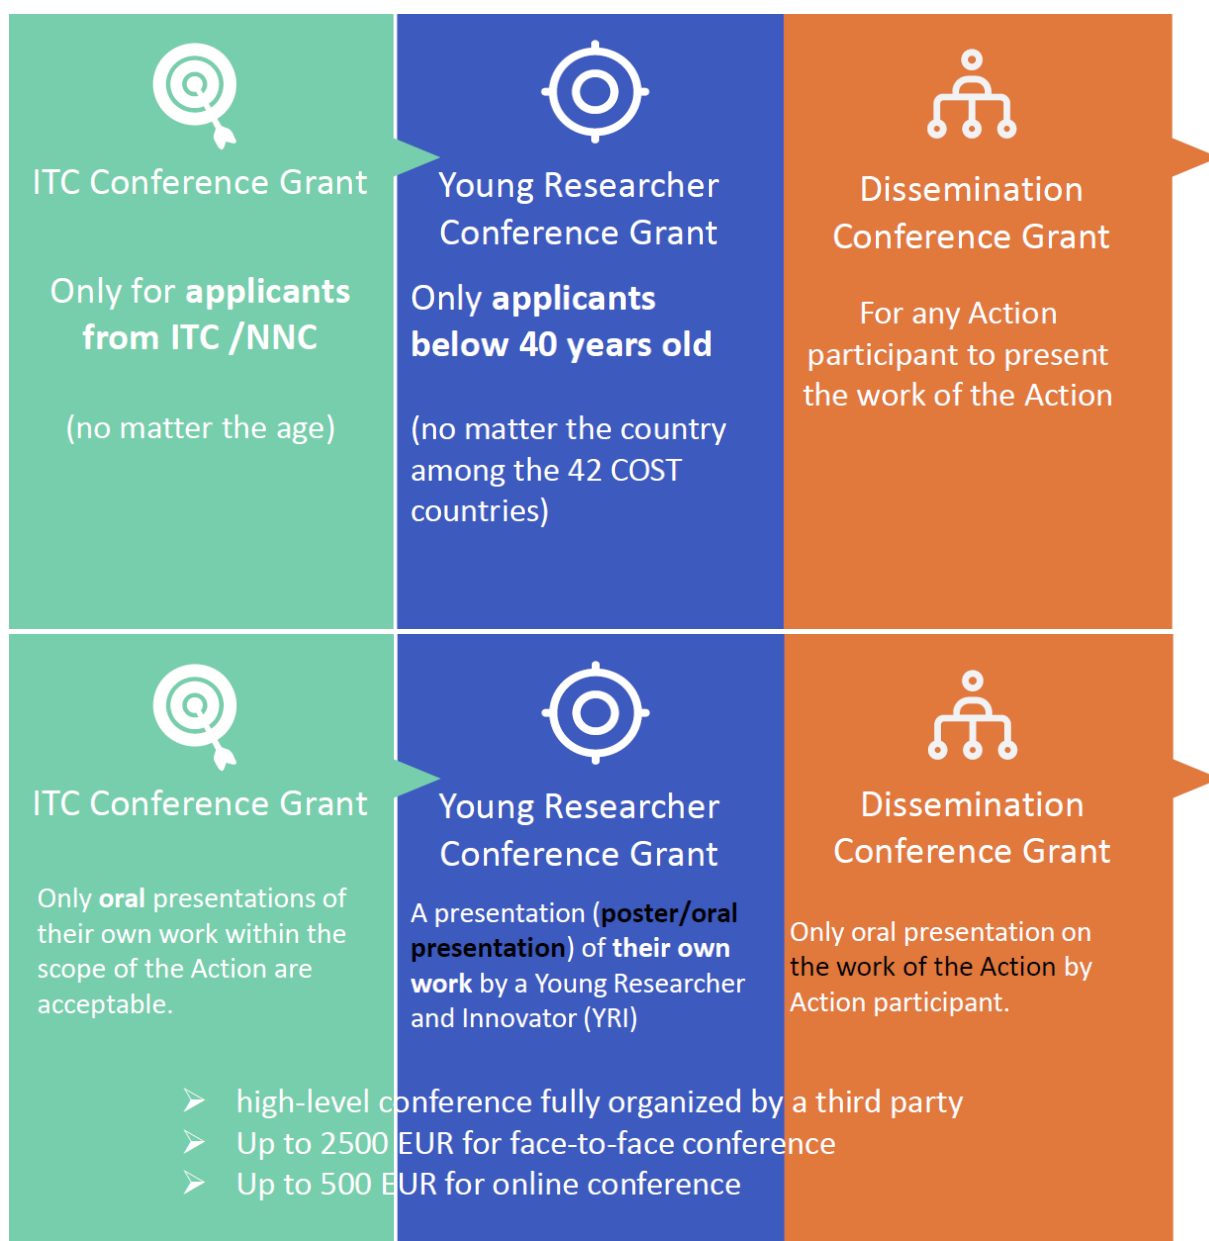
ITC Conference Grant

Only for applicants from ITC /NNC

(no matter the age)

Young Researcher Conference Grant

Only applicants below 40 years old

(no matter the country among the 42 COST countries)

Dissemination Conference Grant

For any Action participant to present the work of the Action

ITC Conference Grant

Only oral presentations of their own work within the scope of the Action are acceptable.

Young Researcher Conference Grant

A presentation (poster/oral presentation) of their own work by a Young Researcher and Innovator (YRI)

Dissemination Conference Grant

Only oral presentation on the work of the Action by Action participant.

➢ high-level conference fully organized by a third party
➢ Up to 2500 EUR for face-to-face conference
➢ Up to 500 EUR for online conference